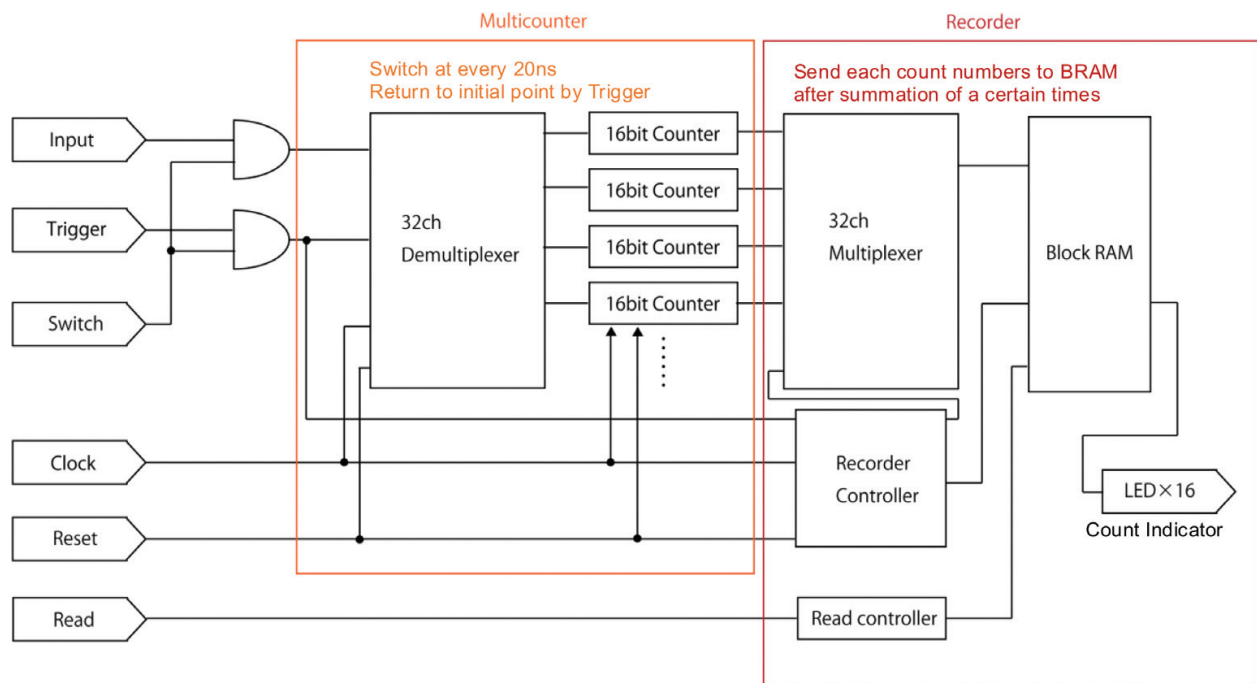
Multicounter

Recorder

Switch at every 20ns
Return to initial point by Trigger

Send each count numbers to BRAM
after summation of a certain times

Input

Trigger

Switch

32ch
Demultiplexer

16bit Counter

16bit Counter

16bit Counter

16bit Counter

32ch
Multiplexer

Block RAM

Clock

Reset

Read

Recorder
Controller

LED×16

Count Indicator

Read controller